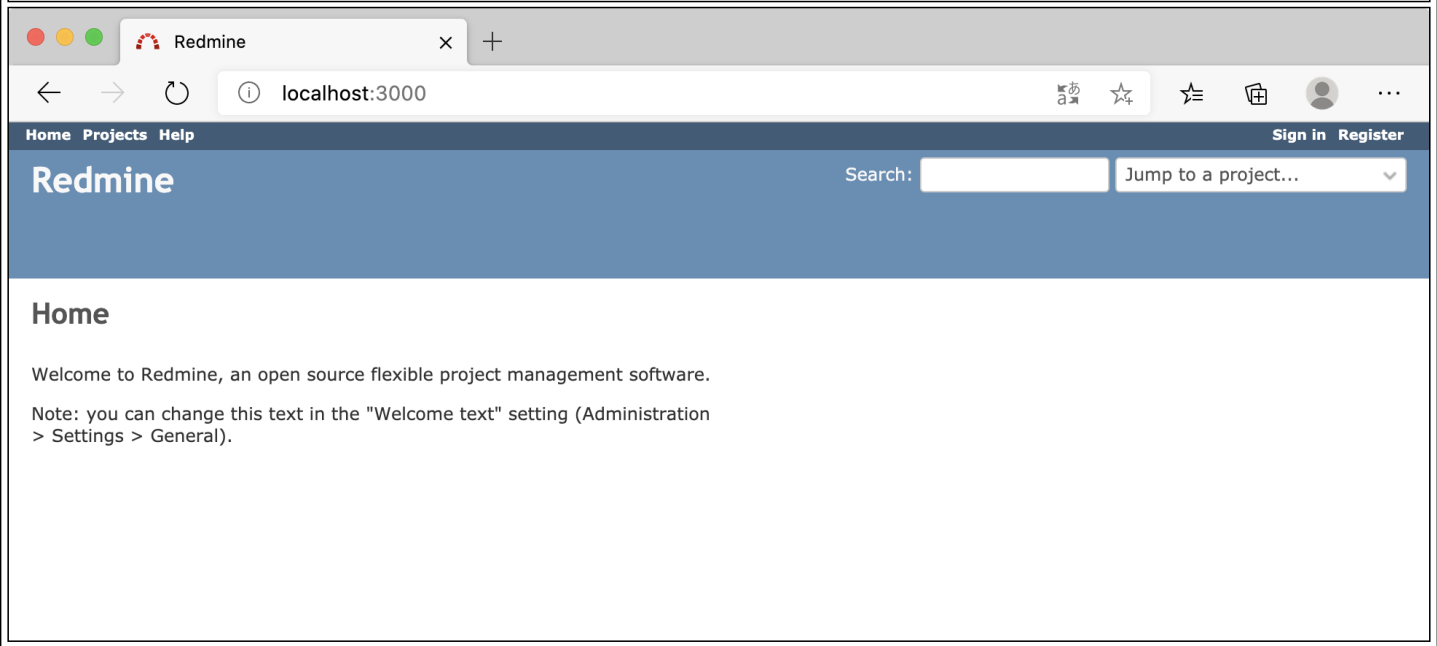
Redmine

localhost:3000

Home Projects Help

Sign in Register

Redmine

Search:

Jump to a project...

Home

Welcome to Redmine, an open source flexible project management software.

Note: you can change this text in the "Welcome text" setting (Administration > Settings > General).